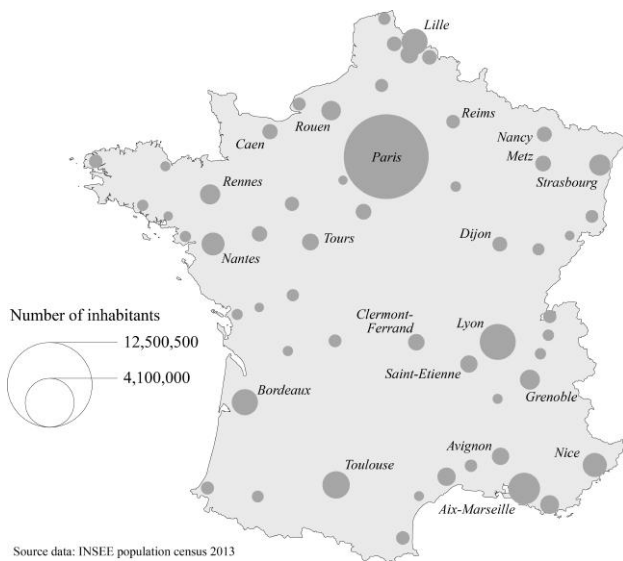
Lille

Rouen

Reims

Caen

Nancy

Paris

Metz

Strasbourg

Rennes

Tours

Dijon

Nantes

Number of inhabitants

12,500,500

4,100,000

Clermont-Ferrand

Lyon

Saint-Etienne

Grenoble

Bordeaux

Avignon

Nice

Toulouse

Aix-Marseille

Source data: INSEE population census 2013